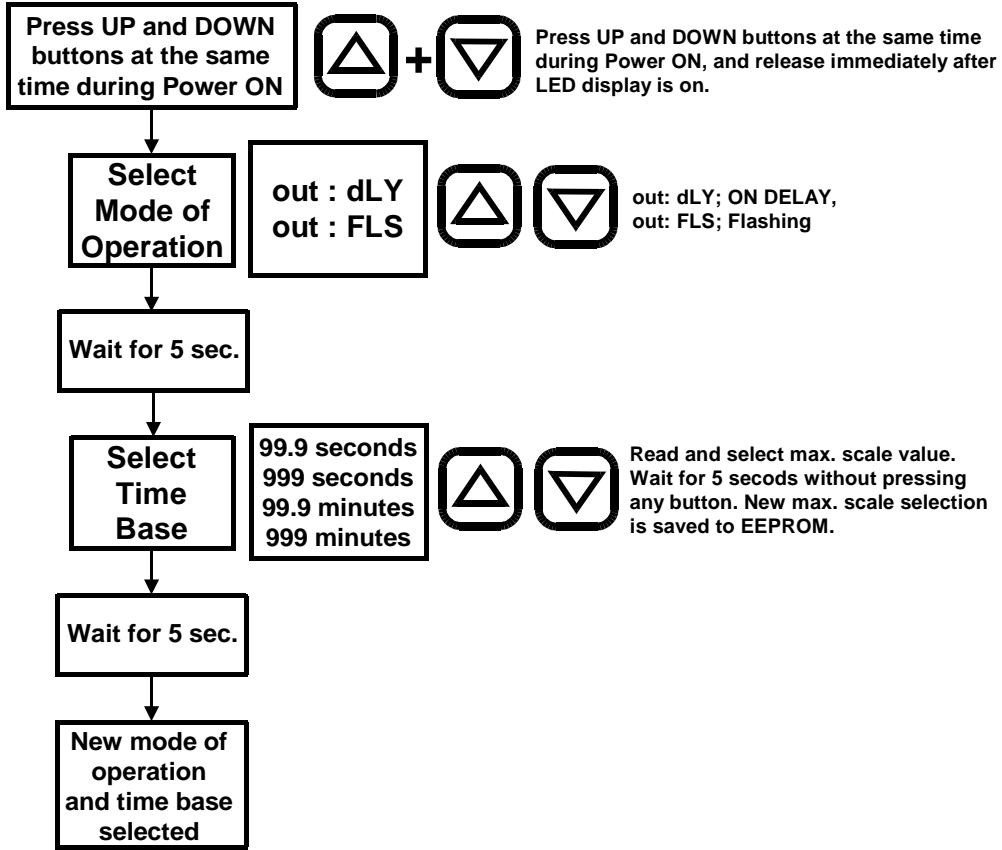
Press UP and DOWN buttons at the same time during Power ON

+

Press UP and DOWN buttons at the same time during Power ON, and release immediately after LED display is on.

Select Mode of Operation

out : dLY
out : FLS

out: dLY; ON DELAY,
out: FLS; Flashing

Wait for 5 sec.

Select Time Base

99.9 seconds
999 seconds
99.9 minutes
999 minutes

Read and select max. scale value. Wait for 5 secods without pressing any button. New max. scale selection is saved to EEPROM.

Wait for 5 sec.

New mode of operation and time base selected